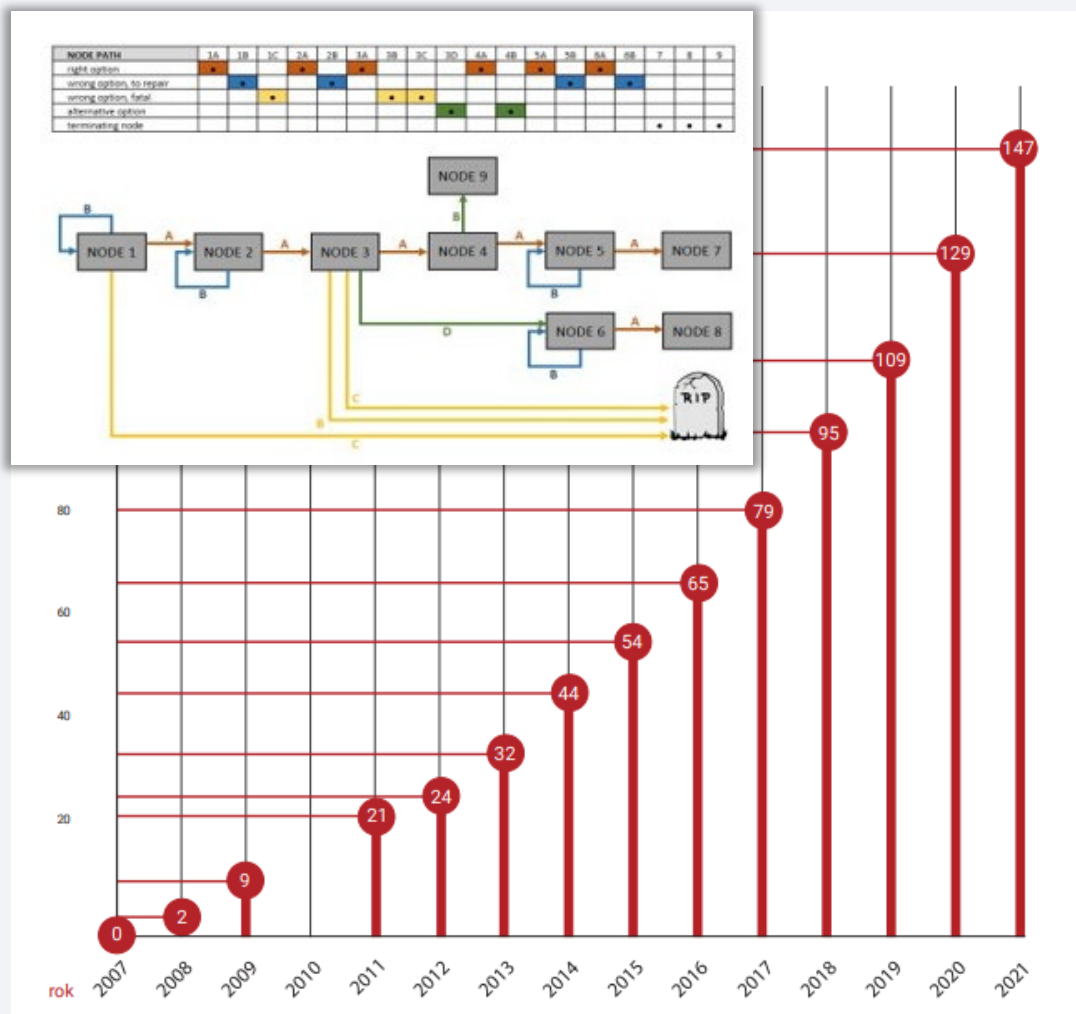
| NODE PATH | 1A | 1B | 1C | 2A | 2B | 3A | 3B | 3C | 3D | 4A | 4B | 5A | 5B | 6A | 6B | 7 | 8 | 9 |
|---|---|---|---|---|---|---|---|---|---|---|---|---|---|---|---|---|---|---|
| right option | • | | | • | | • | | | | • | | • | | • | | | | |
| wrong option, to repair | | • | | | • | | | | | | | | • | | • | | | |
| wrong option, fatal | | | • | | | | • | • | | | | | | | | | | |
| alternative option | | | | | | | | | • | | • | | | | | | | |
| terminating node | | | | | | | | | | | | | | | | • | • | • |

NODE 9
B
NODE 1
A
NODE 2
A
NODE 3
A
NODE 4
A
NODE 5
A
NODE 7
B
B
B
D
NODE 6
A
NODE 8
B
C
B
C
RIP

147
129
109
95
80
79
65
60
54
44
40
32
24
20
21
9
2
0
rok
2007
2008
2009
2010
2011
2012
2013
2014
2015
2016
2017
2018
2019
2020
2021